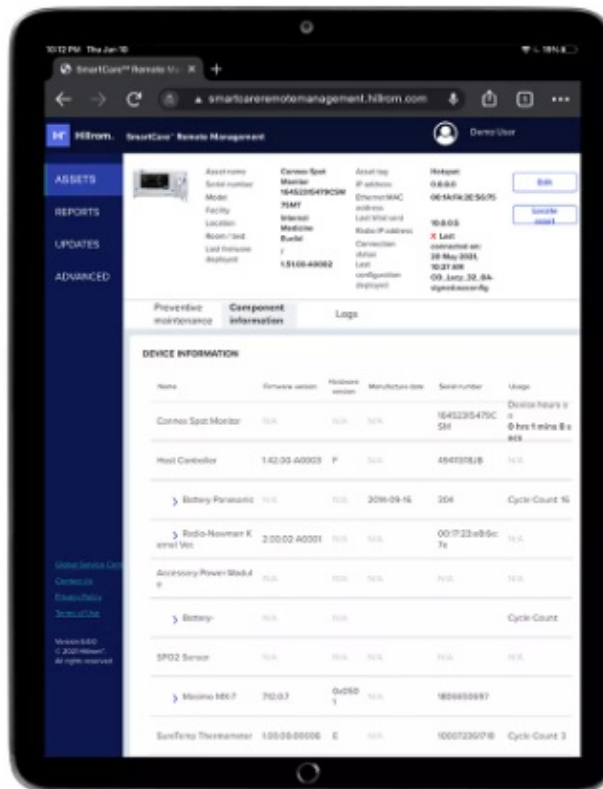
10:12 PM Thu Jun 10

SmartCare™ Remote M... ×

smartcareremotemanagement.hillrom.com

Hillrom. SmartCare™ Remote Management

Demo User

ASSETS

REPORTS

UPDATES

ADVANCED

Asset name Connex Spot Monitor
Serial number 164522I5479CSM
Model 75MT
Facility Internal Medicine
Location Buckt
Room / bed 1
Last firmware deployed 1.51.00-A0002

Asset tag Hotspot
IP address 0.0.0.0
Ethernet MAC address 00:1A:FA:2E:56:75
Last Wall card
Radio IP address 10.0.0.5
Connection status X Last connected on: 20 May 2021, 10:27 AM
Last configuration deployed CQ_Jane_32_BA-signed.csconfig

Edit

Locate asset

Preventive maintenance

Component information

Logs

DEVICE INFORMATION

| Name | Firmware version | Hardware version | Manufacture date | Serial number | Usage |
|---|---|---|---|---|---|
| Connex Spot Monitor | N/A | N/A | N/A | 164522I5479CSM | Device hours on 0 hrs 1 mins 8 secs |
| Host Controller | 1.42.00-A0003 | F | N/A | 4641008JB | N/A |
| > Battery-Panasonic | N/A | N/A | 2016-09-16 | 304 | Cycle Count: 16 |
| > Radio-Newmar K ernel Ver. | 2.00.02-A0001 | N/A | N/A | 00:17:23:e9:6c:7e | N/A |
| Accessory Power Module | N/A | N/A | N/A | N/A | N/A |
| > Battery- | N/A | N/A | | | Cycle Count: |
| SPO2 Sensor | N/A | N/A | N/A | N/A | N/A |
| > Masimo MX-7 | 7.10.0.7 | 0x050 1 | N/A | 1806650697 | |
| SureTemp Thermometer | 1.00.00-00006 | E | N/A | 100072361718 | Cycle Count: 3 |

Global Service Center
Contact Us
Privacy Policy
Terms of Use

Version 5.0.0
© 2021 Hillrom™.
All rights reserved.